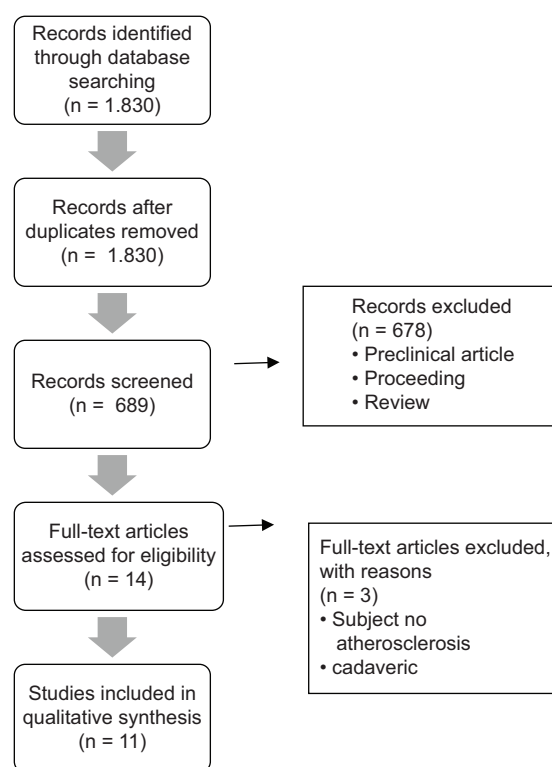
Records identified through database searching (n = 1.830)

Records after duplicates removed (n = 1.830)

Records screened (n = 689)

Records excluded (n = 678)
• Preclinical article
• Proceeding
• Review

Full-text articles assessed for eligibility (n = 14)

Full-text articles excluded, with reasons (n = 3)
• Subject no atherosclerosis
• cadaveric

Studies included in qualitative synthesis (n = 11)